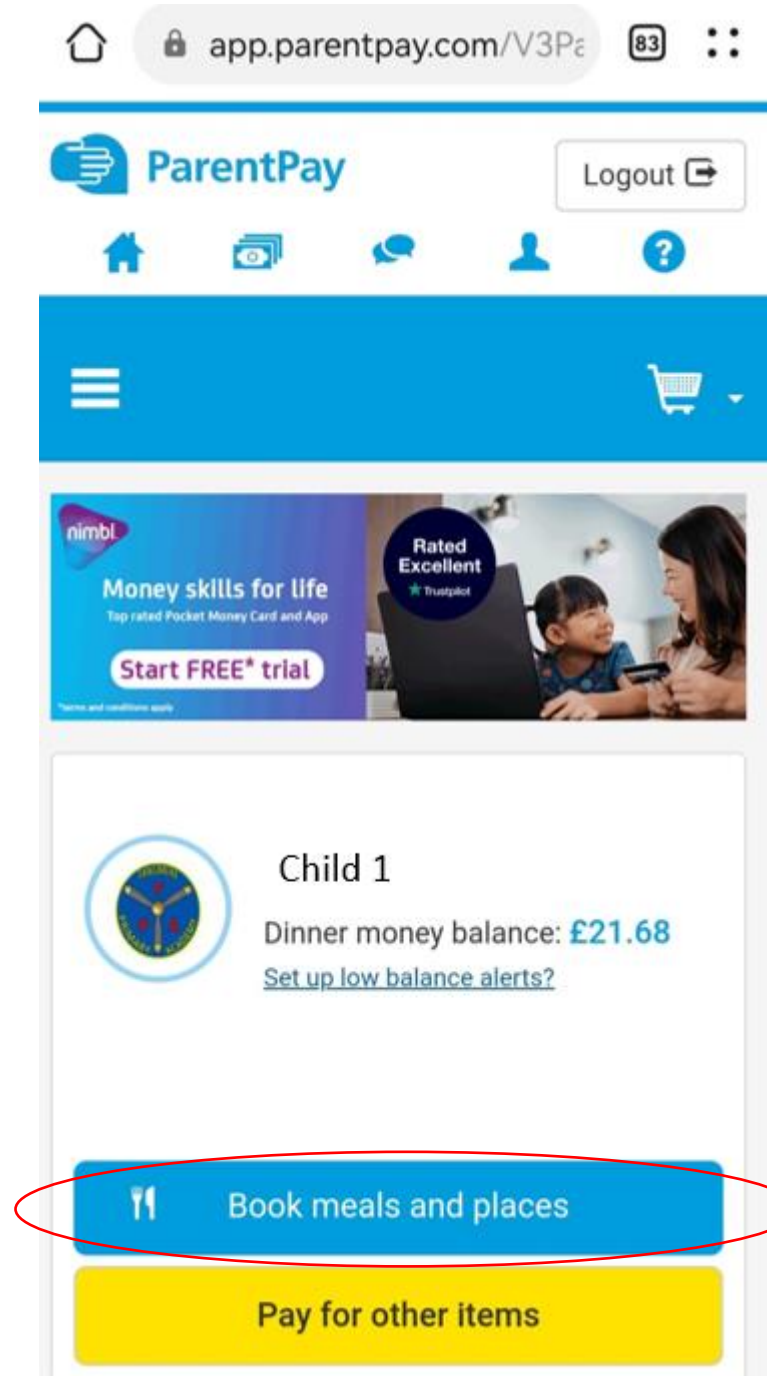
app.parentpay.com/V3Pa

83

ParentPay

Logout

nimbl

Money skills for life

Top rated Pocket Money Card and App

Start FREE* trial

*terms and conditions apply

Rated Excellent

Trustpilot

Child 1

Dinner money balance: £21.68

Set up low balance alerts?

Book meals and places

Pay for other items